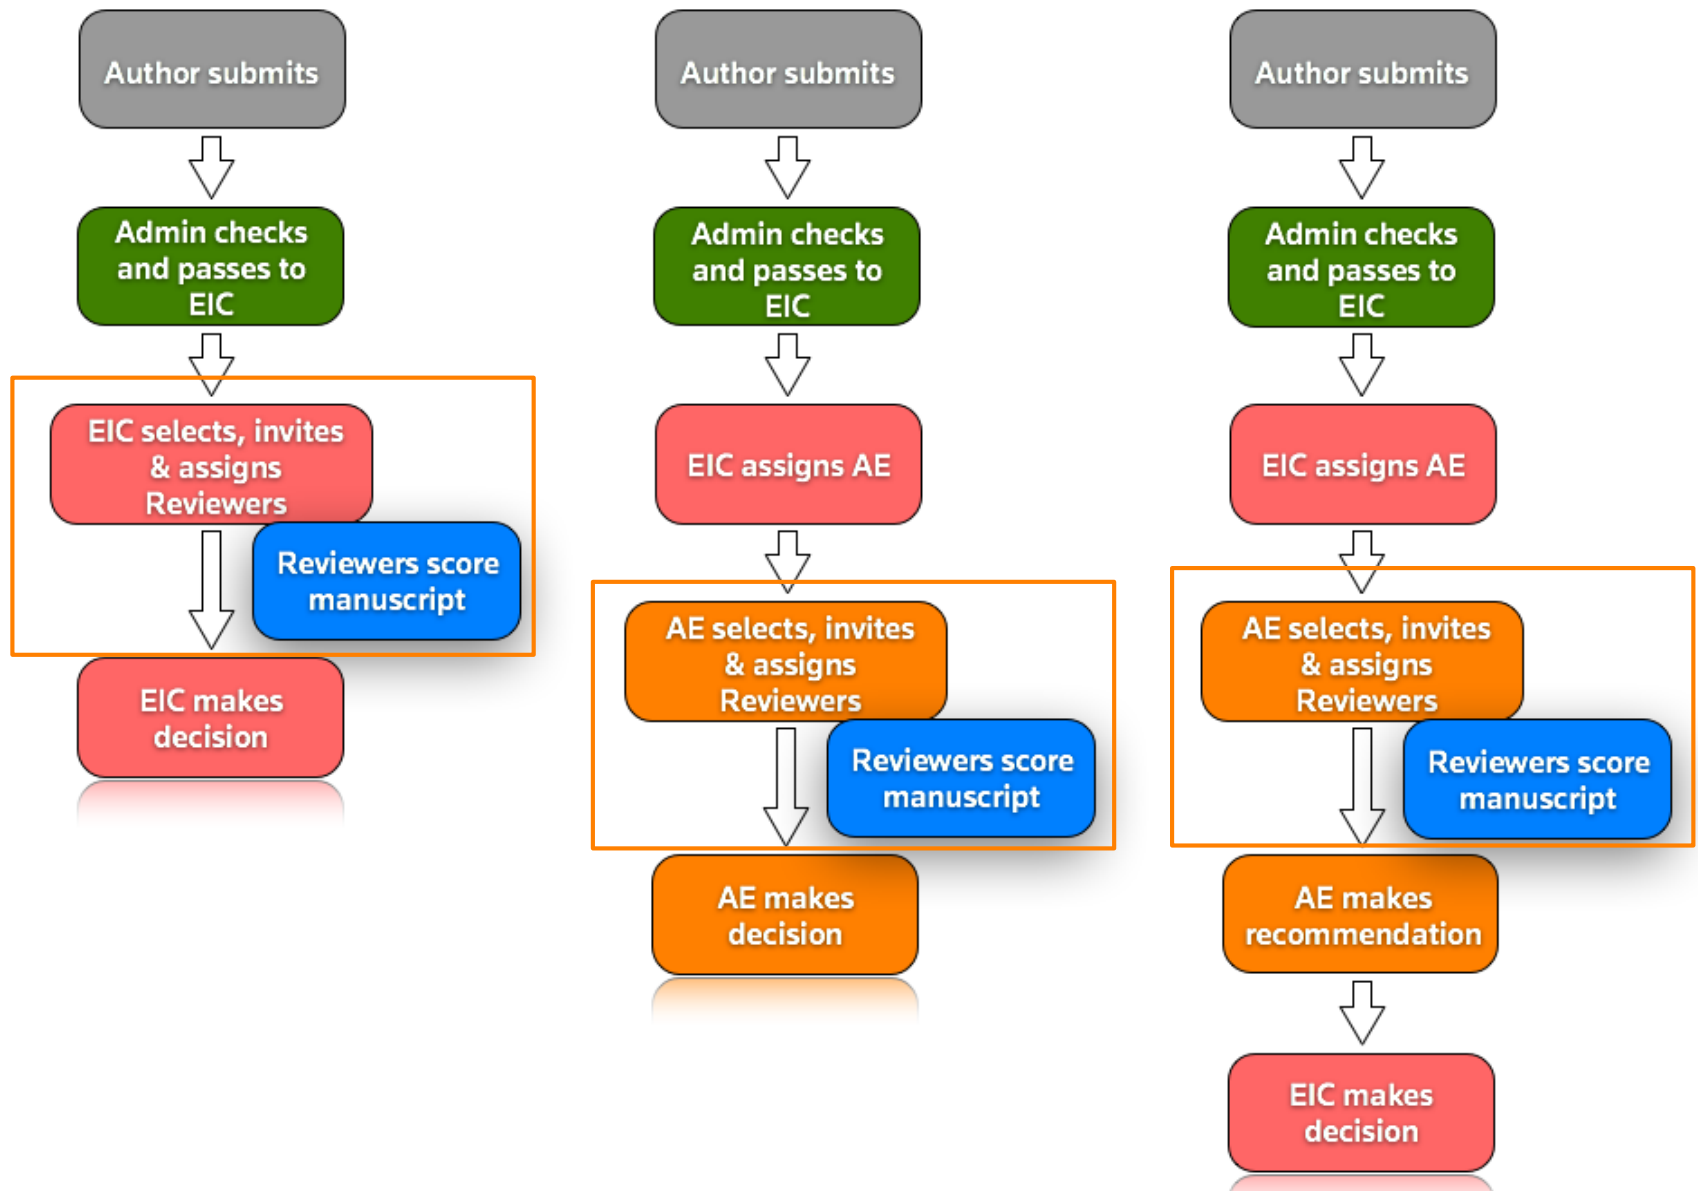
Author submits

Admin checks and passes to EIC

EIC selects, invites & assigns Reviewers

Reviewers score manuscript

EIC makes decision

Author submits

Admin checks and passes to EIC

EIC assigns AE

AE selects, invites & assigns Reviewers

Reviewers score manuscript

AE makes decision

Author submits

Admin checks and passes to EIC

EIC assigns AE

AE selects, invites & assigns Reviewers

Reviewers score manuscript

AE makes recommendation

EIC makes decision